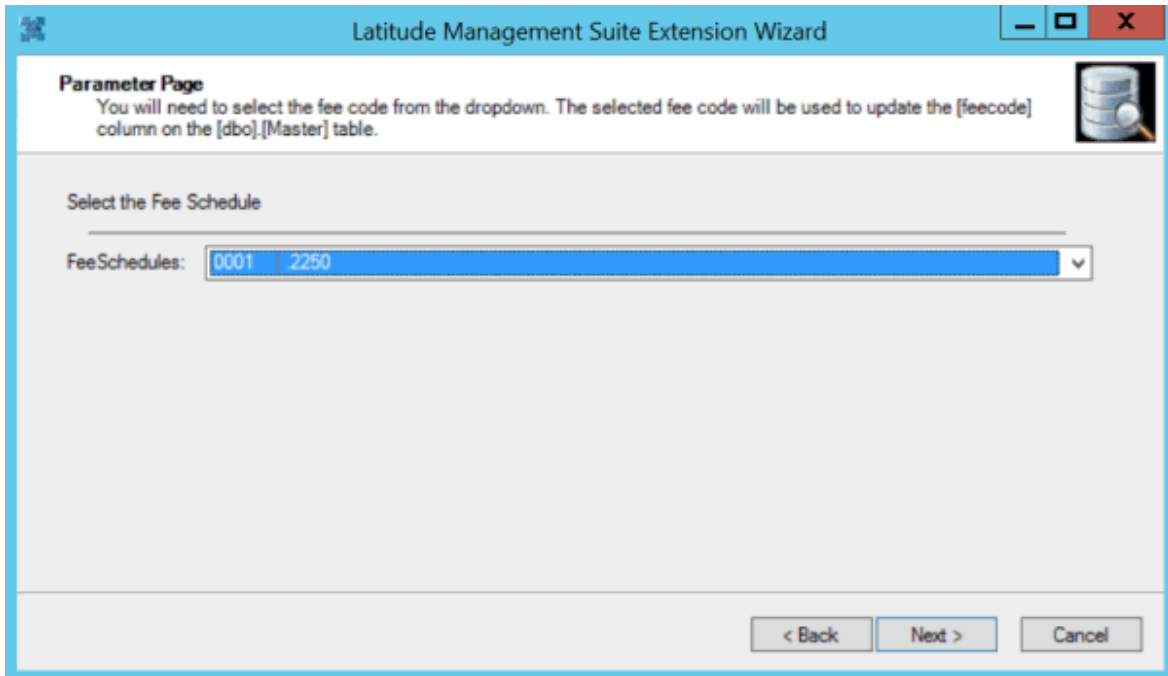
Latitude Management Suite Extension Wizard

Parameter Page
You will need to select the fee code from the dropdown. The selected fee code will be used to update the [feecode] column on the [dbo].[Master] table.

Select the Fee Schedule

FeeSchedules: 0001 .2250

< Back
Next >
Cancel